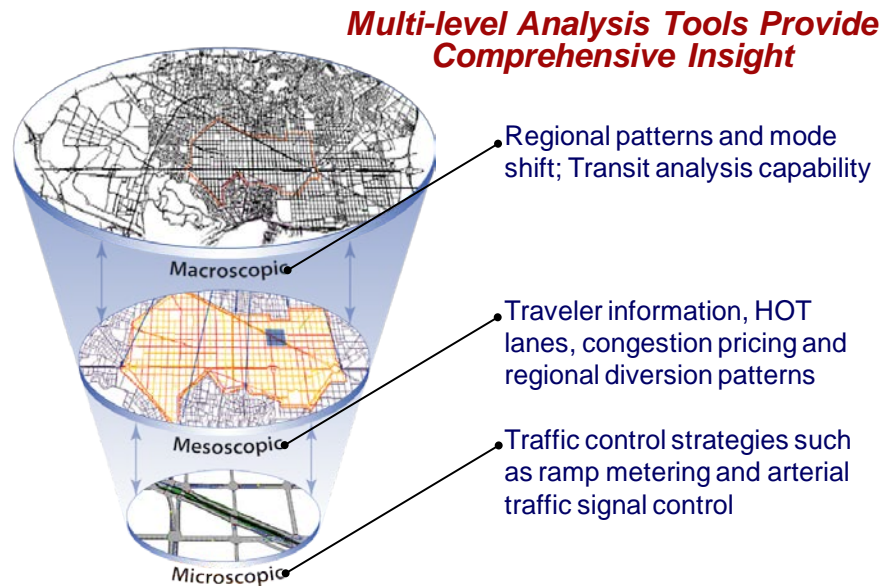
Multi-level Analysis Tools Provide Comprehensive Insight

Regional patterns and mode shift; Transit analysis capability

Macroscopic

Traveler information, HOT lanes, congestion pricing and regional diversion patterns

Mesoscopic

Traffic control strategies such as ramp metering and arterial traffic signal control

Microscopic